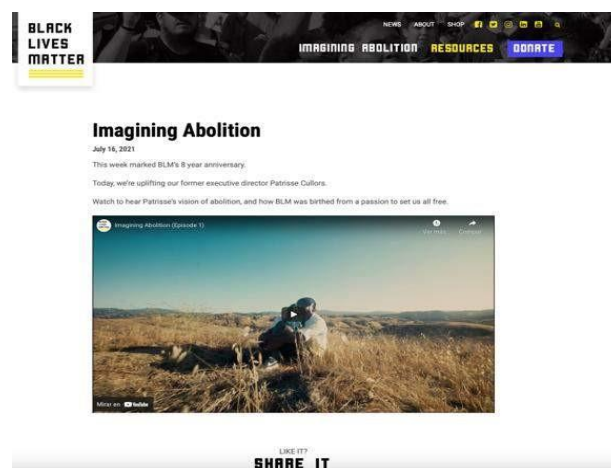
BLACK LIVES MATTER

NEWS ABOUT SHOP

IMAGINING ABOLITION RESOURCES DONATE

Imagining Abolition

July 16, 2021

This week marked BLM's 8 year anniversary.

Today, we're uplifting our former executive director Patrisse Cullors.

Watch to hear Patrisse's vision of abolition, and how BLM was birthed from a passion to set us all free.

Imagining Abolition (Episode 1)

Ver más Compartir

Mirar en YouTube

LIKE IT?

SHARE IT